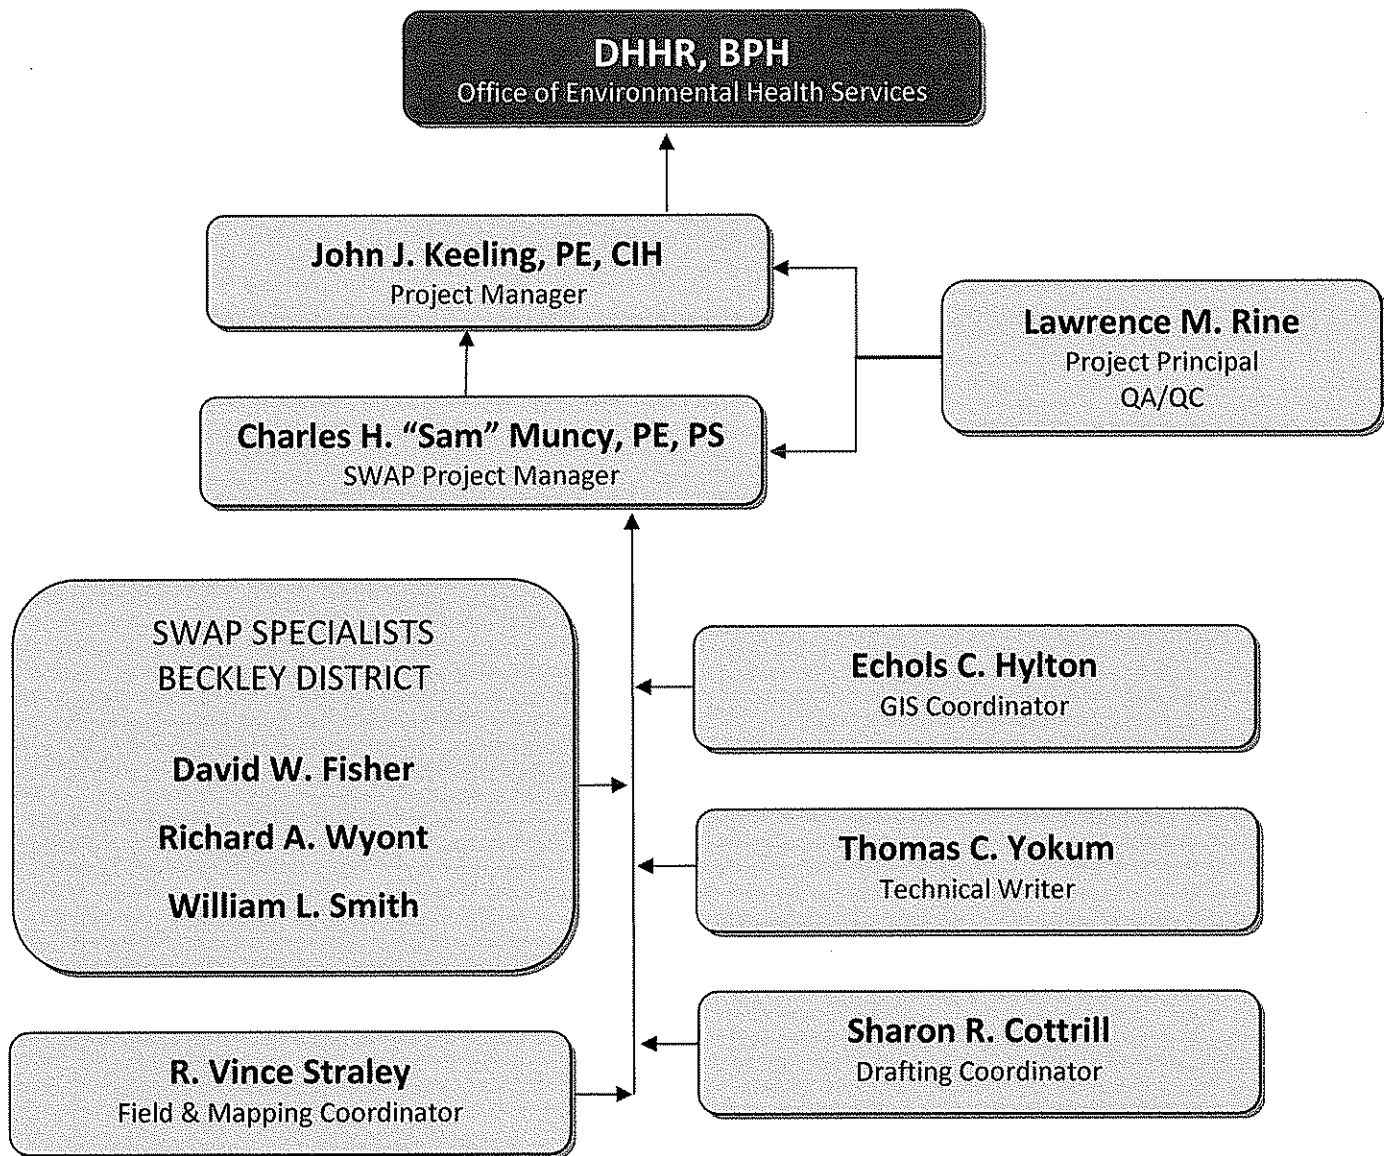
DHHR, BPH
Office of Environmental Health Services

John J. Keeling, PE, CIH
Project Manager

Lawrence M. Rine
Project Principal
QA/QC

Charles H. "Sam" Muncy, PE, PS
SWAP Project Manager

SWAP SPECIALISTS
BECKLEY DISTRICT

David W. Fisher

Richard A. Wyont

William L. Smith

Echols C. Hylton
GIS Coordinator

Thomas C. Yokum
Technical Writer

R. Vince Straley
Field & Mapping Coordinator

Sharon R. Cottrill
Drafting Coordinator